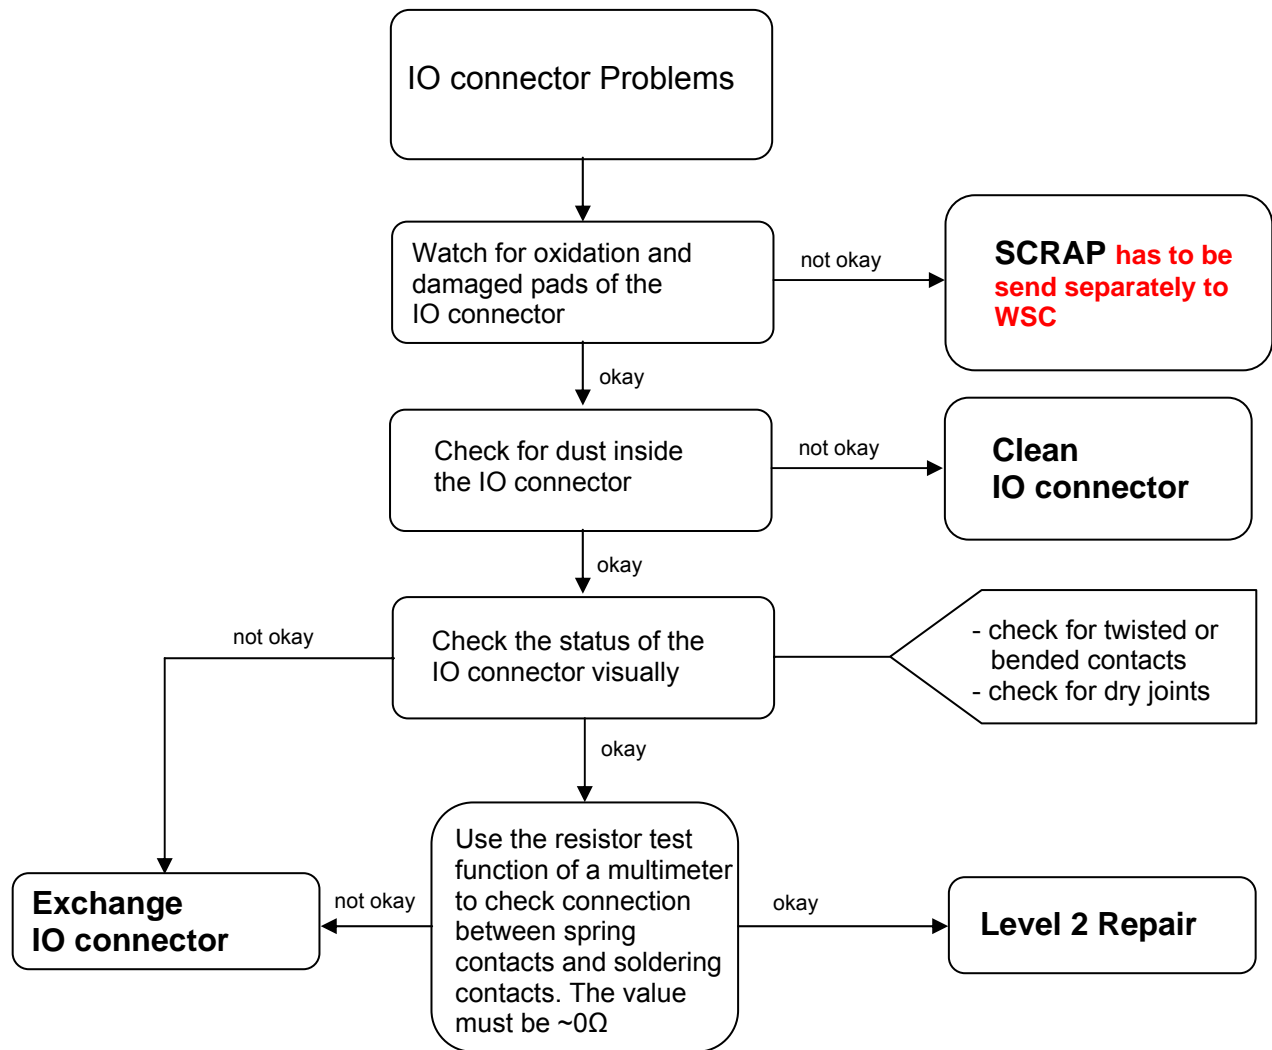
IO connector Problems

Watch for oxidation and damaged pads of the IO connector

not okay

SCRAP has to be send separately to WSC

okay

Check for dust inside the IO connector

not okay

Clean IO connector

okay

not okay

Check the status of the IO connector visually

- check for twisted or bended contacts
- check for dry joints

okay

Exchange IO connector

not okay

Use the resistor test function of a multimeter to check connection between spring contacts and soldering contacts. The value must be ~0Ω

okay

Level 2 Repair